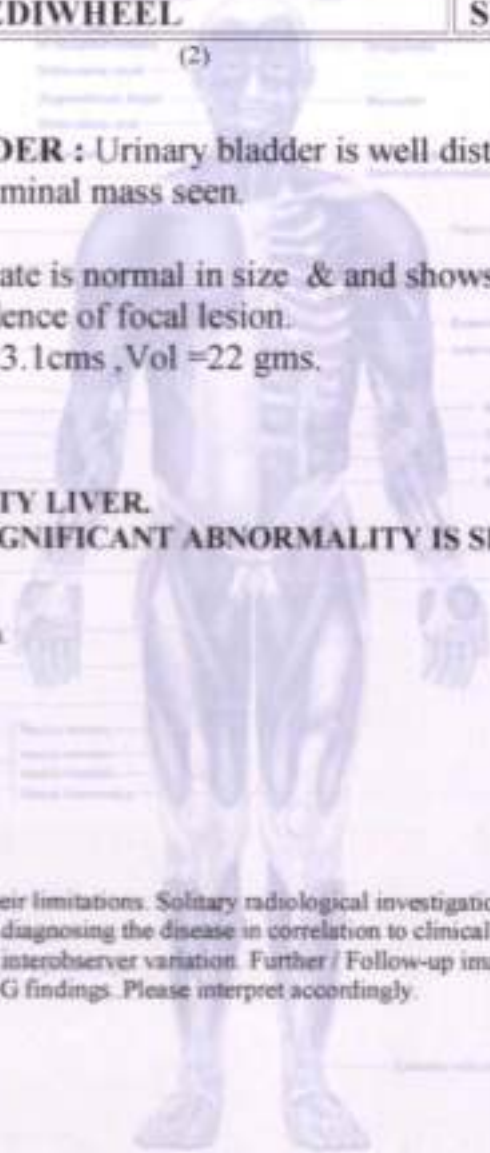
DIWHEEL | S

(2)

DER : Urinary bladder is well dist
minal mass seen.

ate is normal in size & and shows
ence of focal lesion.
3.1cms ,Vol =22 gms.

TY LIVER.
GNIFICANT ABNORMALITY IS SE

eir limitations. Solitary radiological investigatio
diagnosing the disease in correlation to clinical
interobserver variation. Further / Follow-up im
G findings. Please interpret accordingly.